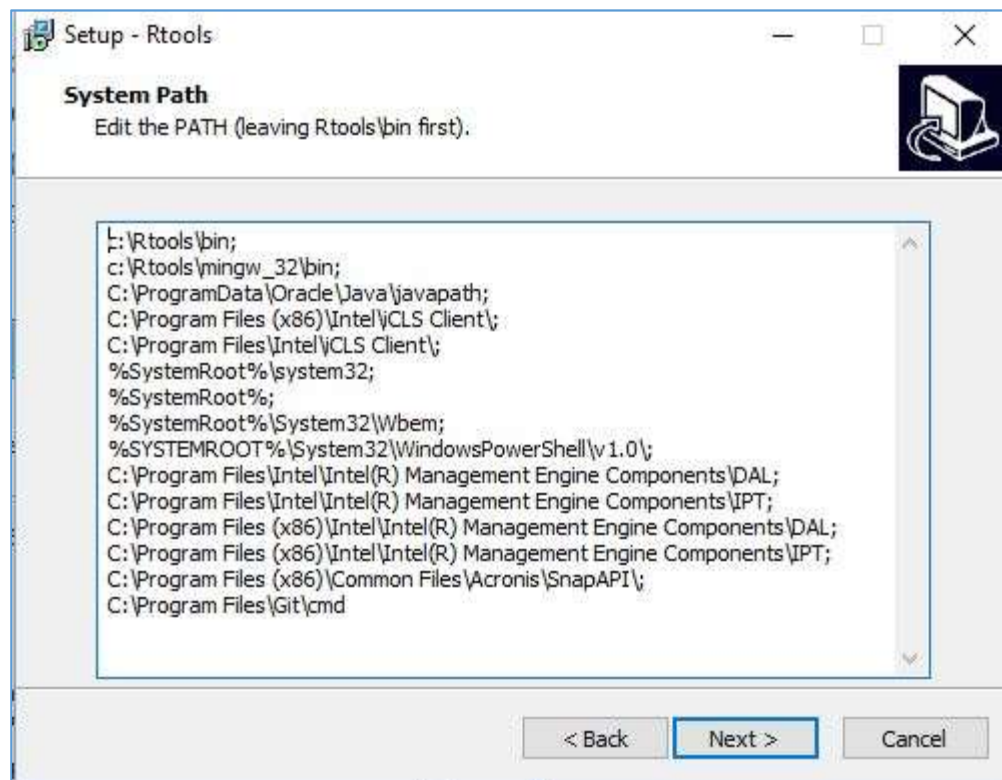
Setup - Rtools

System Path
Edit the PATH (leaving Rtools\bin first).

c:\Rtools\bin;
c:\Rtools\mingw_32\bin;
C:\ProgramData\Oracle\Java\javapath;
C:\Program Files (x86)\Intel\iCLS Client\;
C:\Program Files\Intel\iCLS Client\;
%SystemRoot%\system32;
%SystemRoot%;
%SystemRoot%\System32\Wbem;
%SYSTEMROOT%\System32\WindowsPowerShell\v1.0\;
C:\Program Files\Intel\Intel(R) Management Engine Components\DAL;
C:\Program Files\Intel\Intel(R) Management Engine Components\IPT;
C:\Program Files (x86)\Intel\Intel(R) Management Engine Components\DAL;
C:\Program Files (x86)\Intel\Intel(R) Management Engine Components\IPT;
C:\Program Files (x86)\Common Files\Acronis\SnapAPI\;
C:\Program Files\Git\cmd

< Back
Next >
Cancel